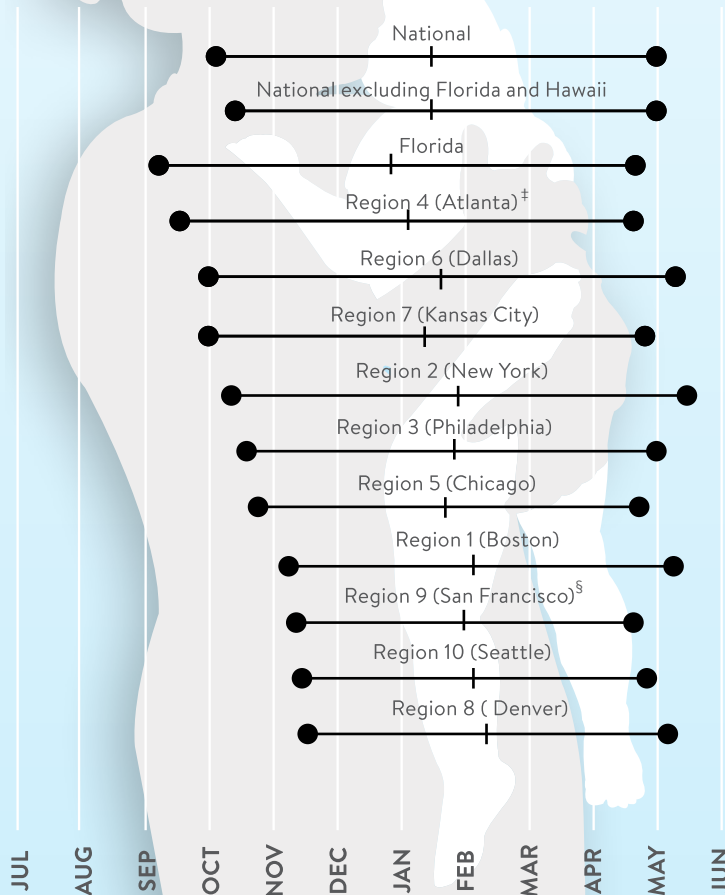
National

National excluding Florida and Hawaii

Florida

Region 4 (Atlanta)‡

Region 6 (Dallas)

Region 7 (Kansas City)

Region 2 (New York)

Region 3 (Philadelphia)

Region 5 (Chicago)

Region 1 (Boston)

Region 9 (San Francisco)§

Region 10 (Seattle)

Region 8 ( Denver)

JUL AUG SEP OCT NOV DEC JAN FEB MAR APR MAY JUN